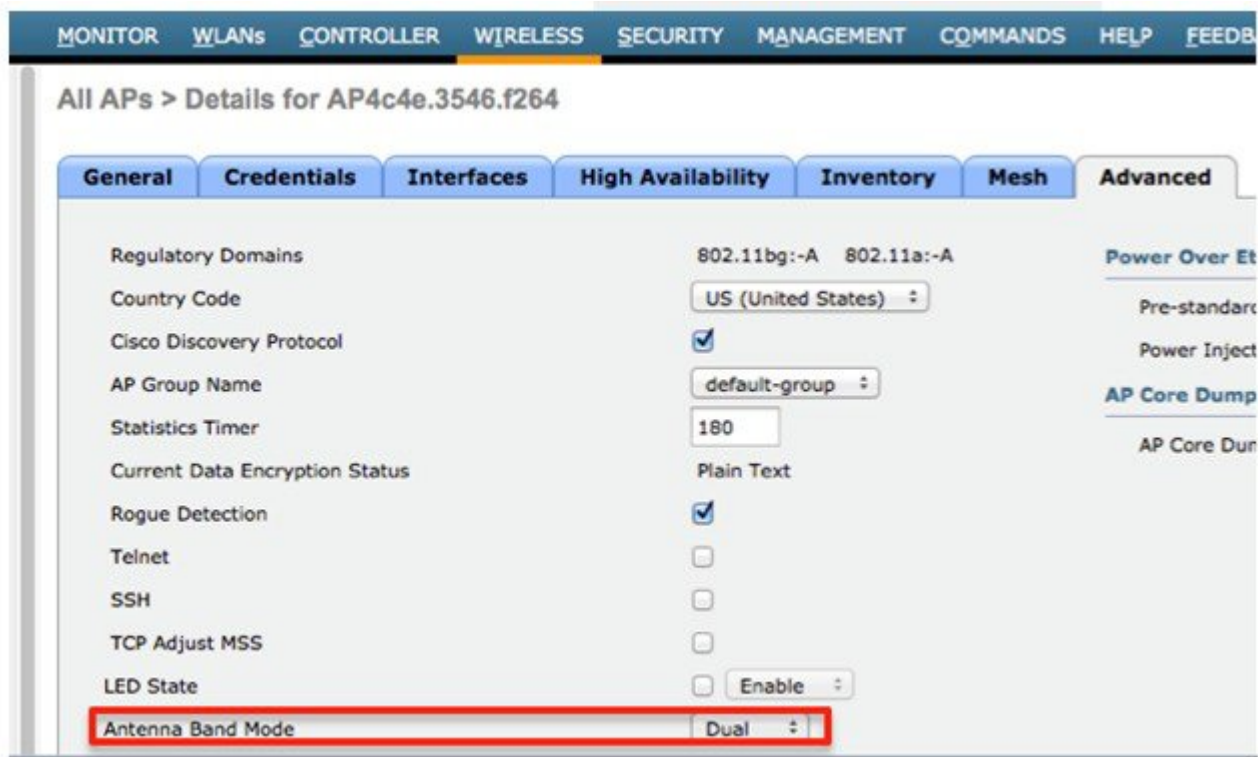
MONITOR WLANs CONTROLLER WIRELESS SECURITY MANAGEMENT COMMANDS HELP FEEDB

All APs > Details for AP4c4e.3546.f264

General | Credentials | Interfaces | High Availability | Inventory | Mesh | Advanced

Regulatory Domains 802.11bg:-A 802.11a:-A
Country Code US (United States)
Cisco Discovery Protocol
AP Group Name default-group
Statistics Timer 180
Current Data Encryption Status Plain Text
Rogue Detection
Telnet
SSH
TCP Adjust MSS
LED State Enable
Antenna Band Mode Dual

Power Over Et
Pre-standar
Power Inject
AP Core Dump
AP Core Du